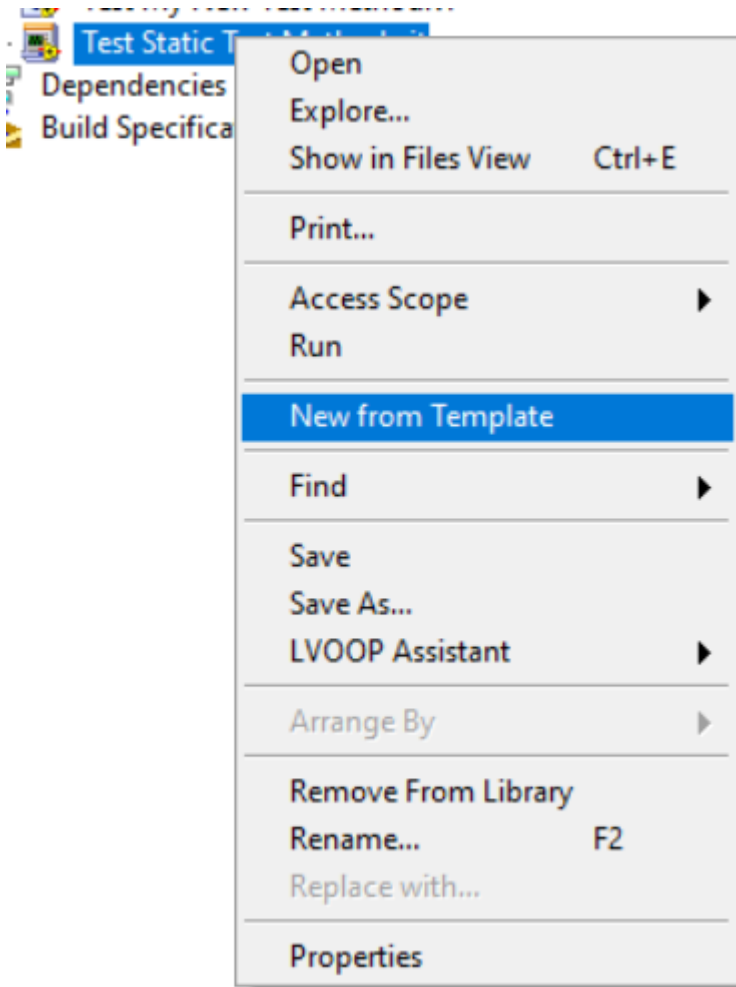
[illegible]
Test Static T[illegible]
Dependencies
Build Specifica

Open
Explore...
Show in Files View Ctrl+E
Print...
Access Scope
Run
New from Template
Find
Save
Save As...
LVOOP Assistant
Arrange By
Remove From Library
Rename... F2
Replace with...
Properties